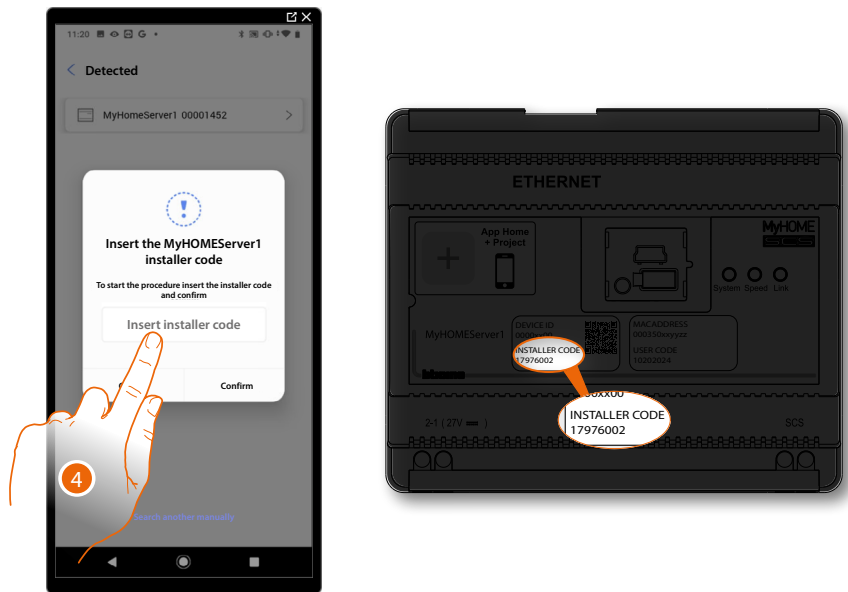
11:20

Detected

MyHomeServer1 00001452

Insert the MyHOMEServer1 installer code

To start the procedure insert the installer code and confirm

Insert installer code

C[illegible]

Confirm

4

Search another manually

ETHERNET

App Home + Project

MyHOME SCS

System Speed Link

MyHOMEServer1

DEVICE ID 0000xx00

INSTALLER CODE 17976002

MACADDRESS 00035Dxxyyzz

USER CODE 10202024

00xx00

INSTALLER CODE 17976002

2-1 ( 27V ═ )

SCS